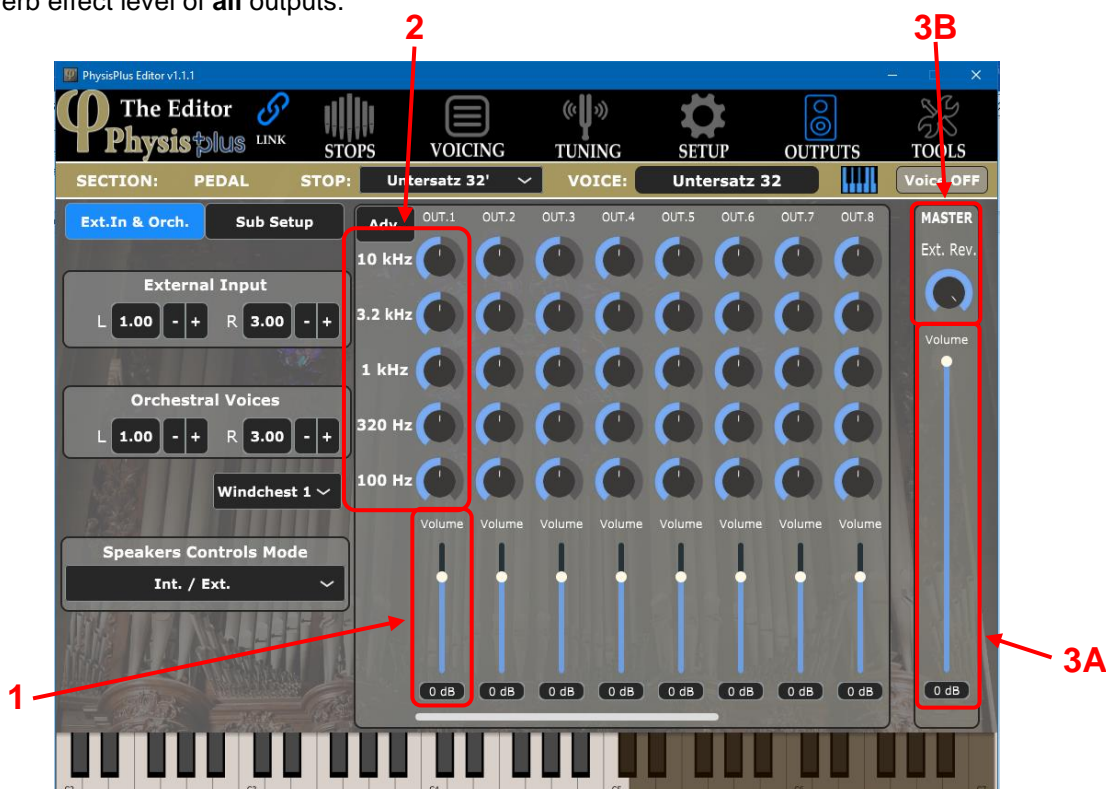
erb effect level of **all** outputs.

2

3B

PhysisPlus Editor v1.1.1

The Editor Physis plus

LINK

STOPS VOICING TUNING SETUP OUTPUTS TOOLS

SECTION: PEDAL STOP: Untersatz 32' VOICE: Untersatz 32 Voice OFF

Ext.In & Orch. Sub Setup

External Input

L 1.00 - + R 3.00 - +

Orchestral Voices

L 1.00 - + R 3.00 - +

Windchest 1

Speakers Controls Mode

Int. / Ext.

Adv

OUT.1 OUT.2 OUT.3 OUT.4 OUT.5 OUT.6 OUT.7 OUT.8

10 kHz

3.2 kHz

1 kHz

320 Hz

100 Hz

Volume Volume Volume Volume Volume Volume Volume Volume

0 dB 0 dB 0 dB 0 dB 0 dB 0 dB 0 dB 0 dB

MASTER

Ext. Rev.

Volume

0 dB

1

3A